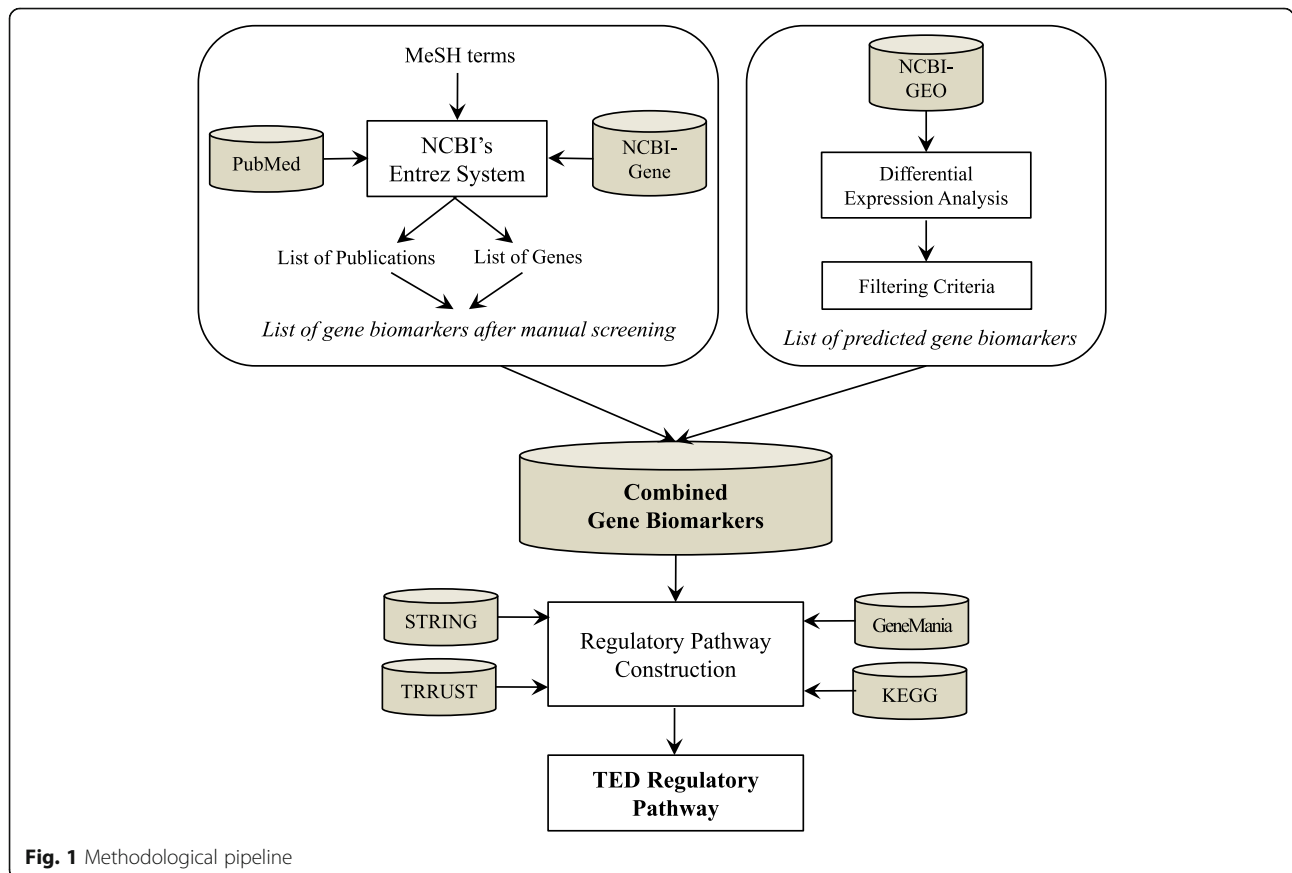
MeSH terms

PubMed

NCBI's Entrez System

NCBI-Gene

List of Publications

List of Genes

List of gene biomarkers after manual screening

NCBI-GEO

Differential Expression Analysis

Filtering Criteria

List of predicted gene biomarkers

Combined Gene Biomarkers

STRING

TRRUST

Regulatory Pathway Construction

GeneMania

KEGG

TED Regulatory Pathway

Fig. 1 Methodological pipeline